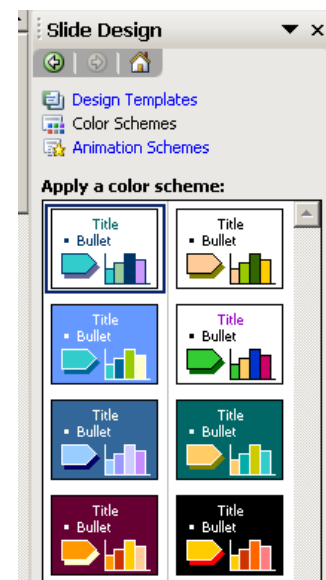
Slide Design

Design Templates
Color Schemes
Animation Schemes

Apply a color scheme:

Title
• Bullet

Title
• Bullet

Title
• Bullet

Title
• Bullet

Title
• Bullet

Title
• Bullet

Title
• Bullet

Title
• Bullet